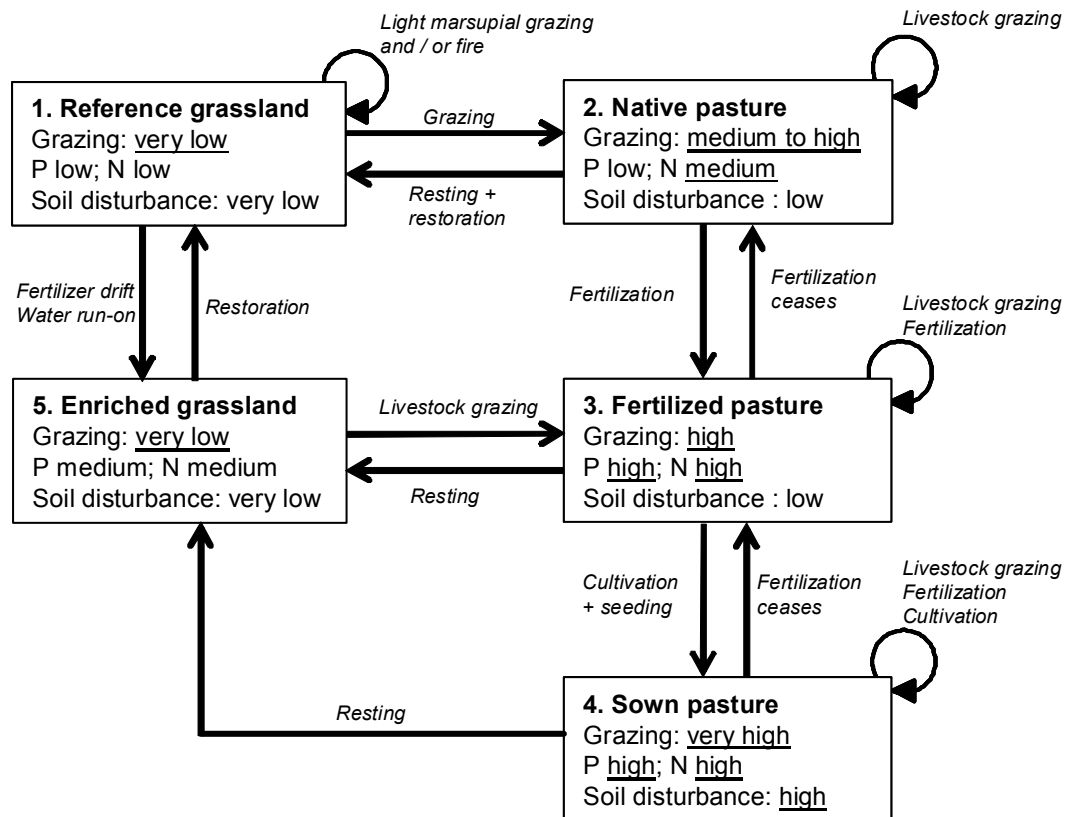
Light marsupial grazing and / or fire

Livestock grazing

1. Reference grassland
Grazing: very low
P low; N low
Soil disturbance: very low

Grazing

Resting + restoration

2. Native pasture
Grazing: medium to high
P low; N medium
Soil disturbance : low

Fertilizer drift
Water run-on

Restoration

Fertilization

Fertilization ceases

Livestock grazing
Fertilization

5. Enriched grassland
Grazing: very low
P medium; N medium
Soil disturbance: very low

Livestock grazing

Resting

3. Fertilized pasture
Grazing: high
P high; N high
Soil disturbance : low

Cultivation + seeding

Fertilization ceases

Livestock grazing
Fertilization
Cultivation

Resting

4. Sown pasture
Grazing: very high
P high; N high
Soil disturbance: high